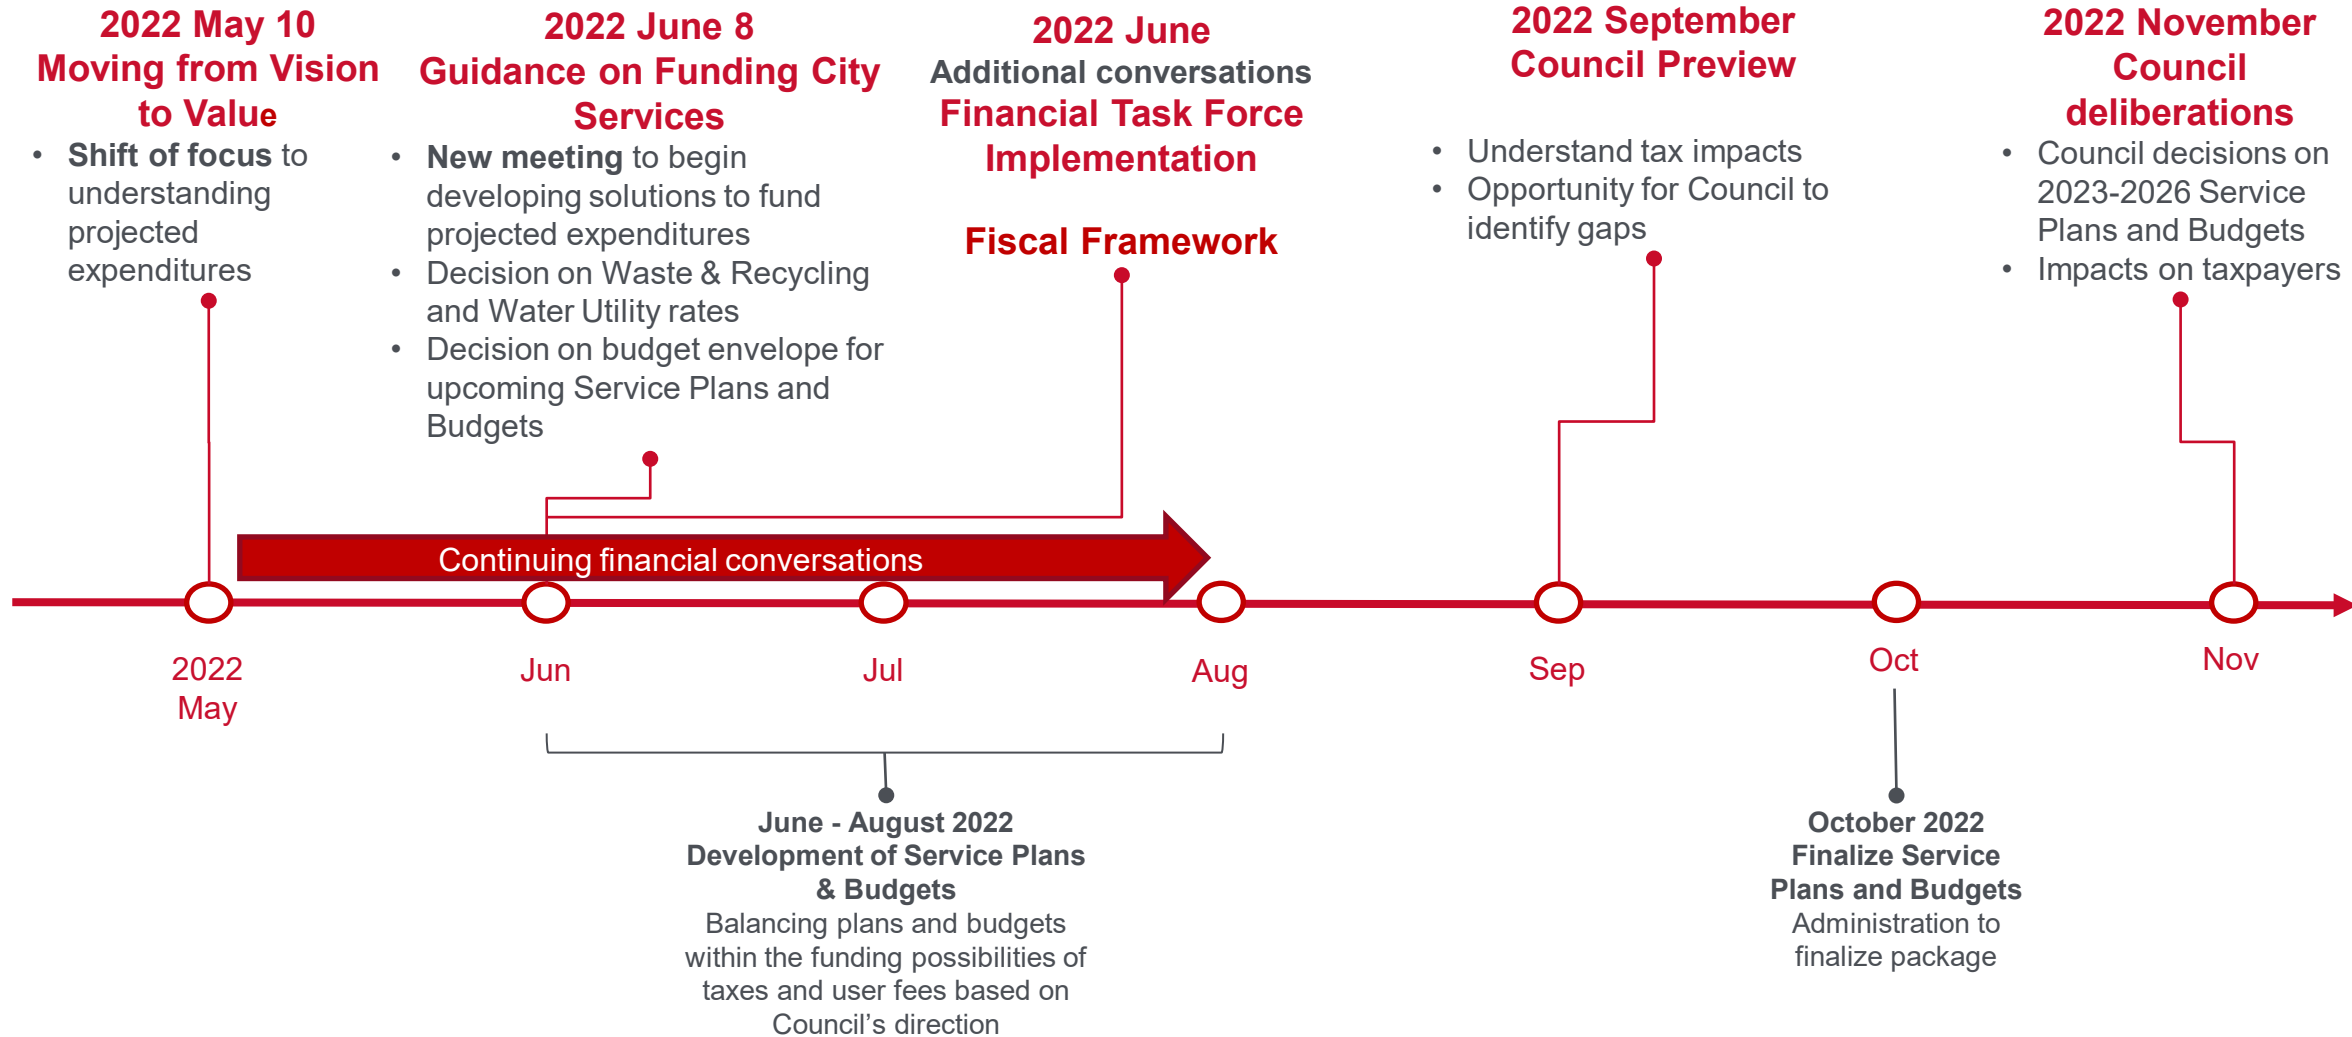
2022 May 10
Moving from Vision to Value

- **Shift of focus** to understanding projected expenditures

2022 June 8
Guidance on Funding City Services

- **New meeting** to begin developing solutions to fund projected expenditures
- Decision on Waste & Recycling and Water Utility rates
- Decision on budget envelope for upcoming Service Plans and Budgets

2022 June
Additional conversations
Financial Task Force Implementation

Fiscal Framework

2022 September
Council Preview

- Understand tax impacts
- Opportunity for Council to identify gaps

2022 November
Council deliberations

- Council decisions on 2023-2026 Service Plans and Budgets
- Impacts on taxpayers

Continuing financial conversations

2022 May

Jun

Jul

Aug

Sep

Oct

Nov

**June - August 2022**
**Development of Service Plans & Budgets**
Balancing plans and budgets within the funding possibilities of taxes and user fees based on Council's direction

**October 2022**
**Finalize Service Plans and Budgets**
Administration to finalize package